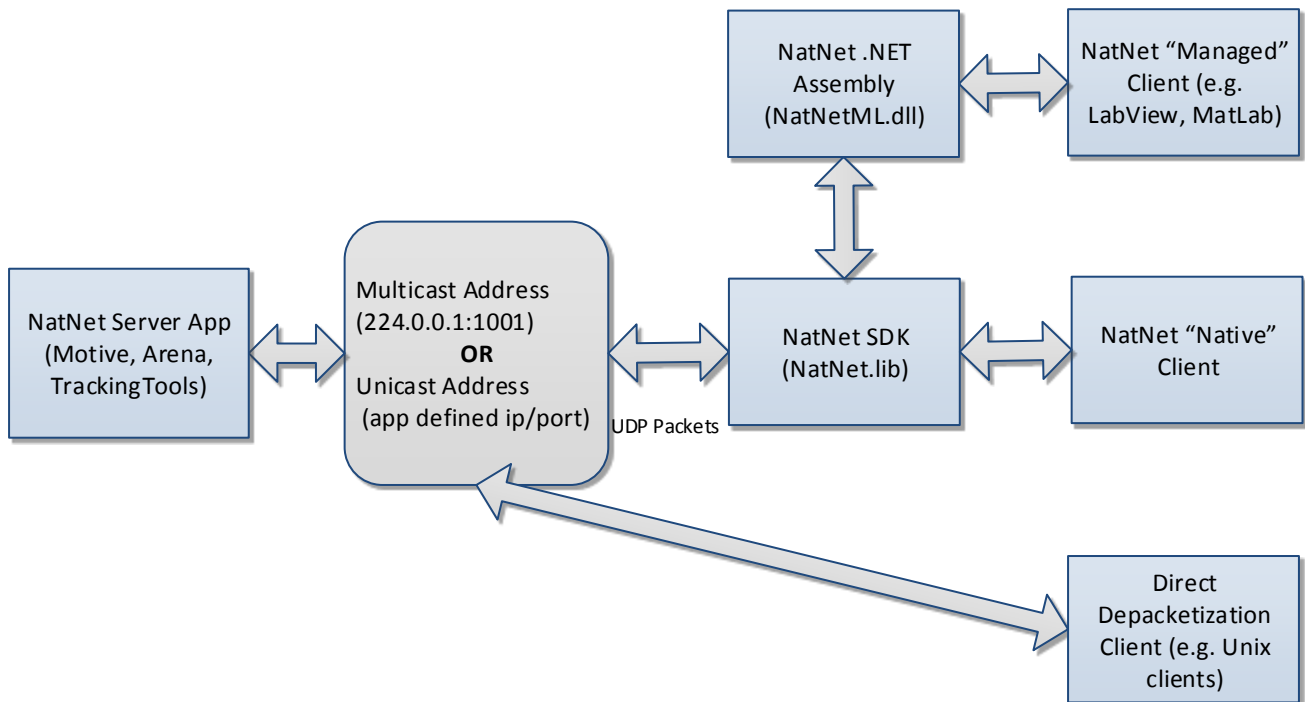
NatNet .NET Assembly (NatNetML.dll)

NatNet “Managed” Client (e.g. LabView, MatLab)

NatNet Server App (Motive, Arena, TrackingTools)

Multicast Address (224.0.0.1:1001)
**OR**
Unicast Address (app defined ip/port)

UDP Packets

NatNet SDK (NatNet.lib)

NatNet “Native” Client

Direct Depacketization Client (e.g. Unix clients)